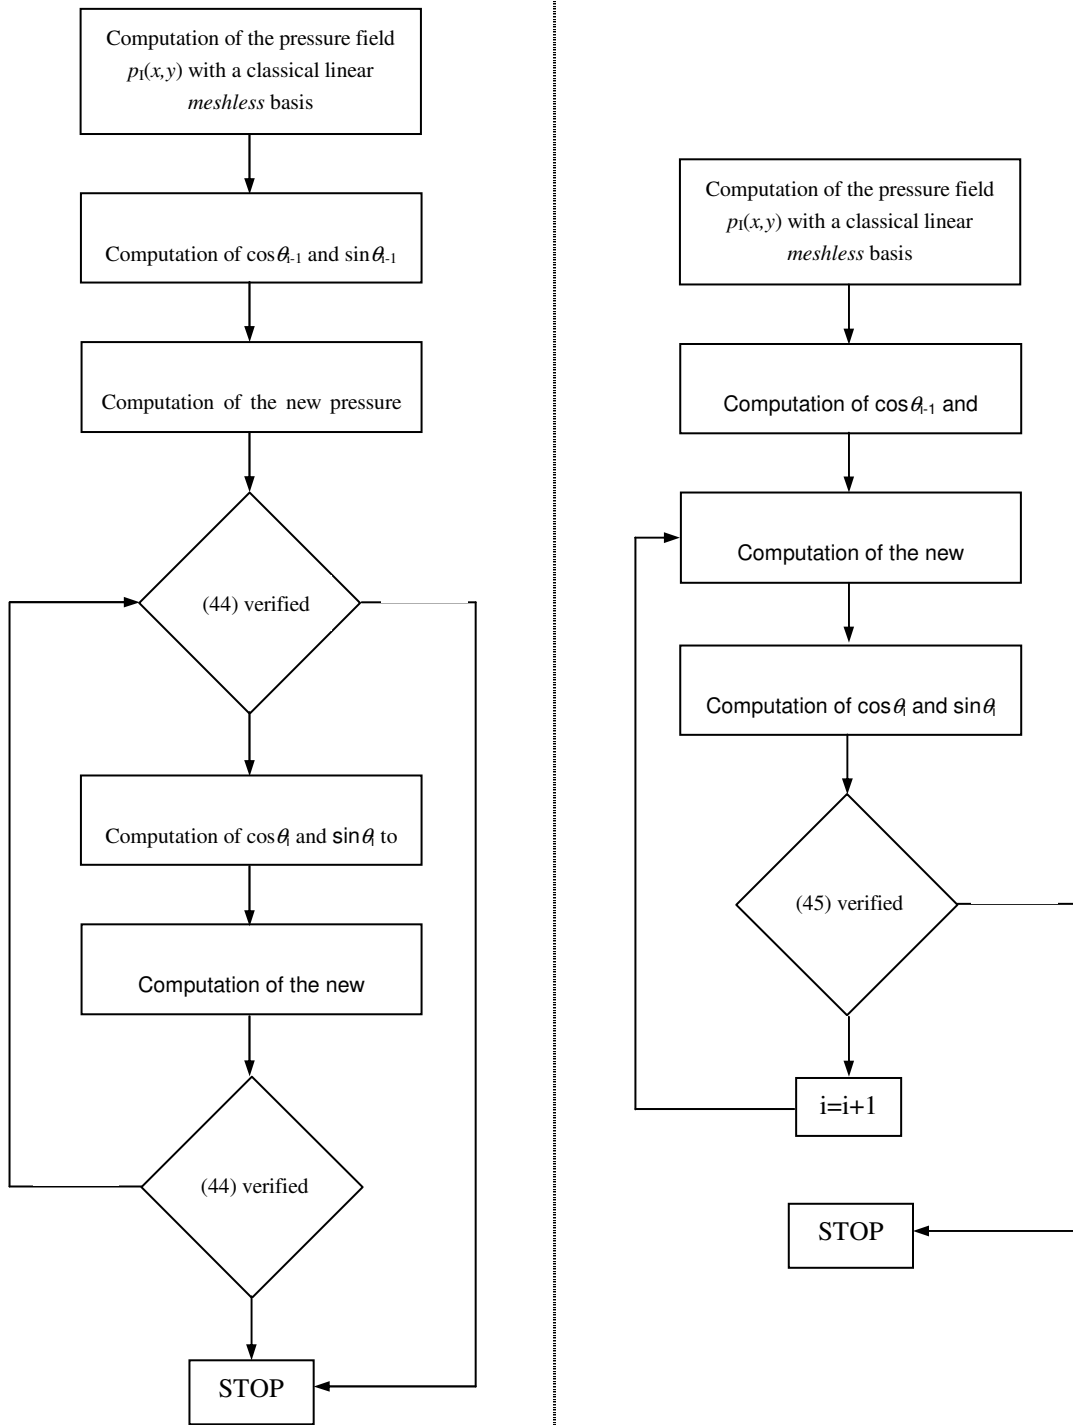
Computation of the pressure field $p_1(x,y)$ with a classical linear *meshless* basis

Computation of $\cos\theta_{i-1}$ and $\sin\theta_{i-1}$

Computation of the new pressure

(44) verified

Computation of $\cos\theta_i$ and $\sin\theta_i$ to

Computation of the new

(44) verified

STOP

Computation of the pressure field $p_1(x,y)$ with a classical linear *meshless* basis

Computation of $\cos\theta_{i-1}$ and

Computation of the new

Computation of $\cos\theta_i$ and $\sin\theta_i$

(45) verified

i=i+1

STOP